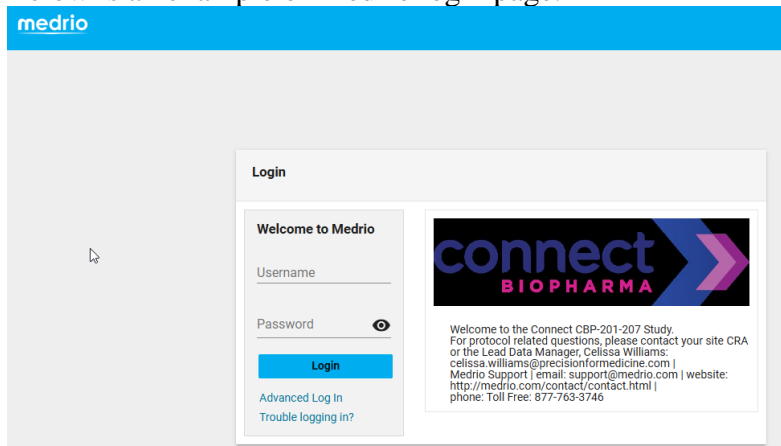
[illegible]

medrio

Login

Welcome to Medrio

Username

Password

Login

Advanced Log In

Trouble logging in?

connect
BIOPHARMA

Welcome to the Connect CBP-201-207 Study.
For protocol related questions, please contact your site CRA or the Lead Data Manager, Celissa Williams: celissa.williams@precisionformedicine.com |
Medrio Support | email: support@medrio.com | website: http://medrio.com/contact/contact.html |
phone: Toll Free: 877-763-3746